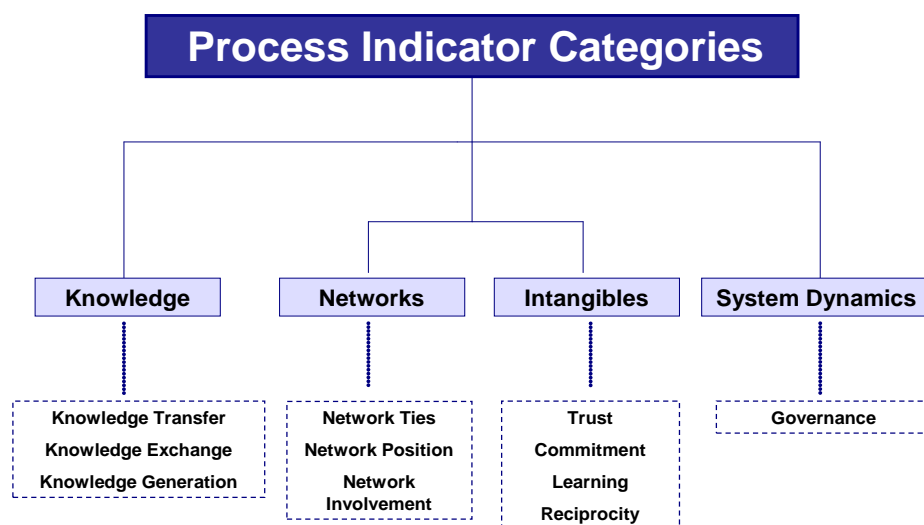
Process Indicator Categories

Knowledge

Networks

Intangibles

System Dynamics

Knowledge Transfer
Knowledge Exchange
Knowledge Generation

Network Ties
Network Position
Network Involvement

Trust
Commitment
Learning
Reciprocity

Governance